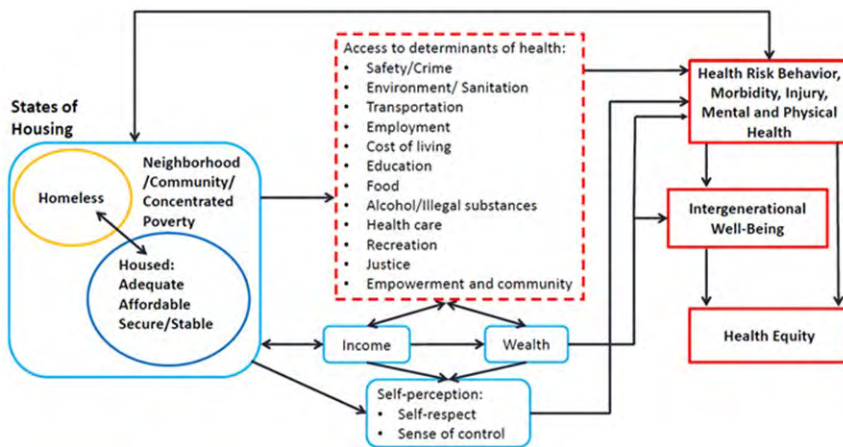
States of Housing

Homeless

Neighborhood /Community/ Concentrated Poverty

Housed: Adequate Affordable Secure/Stable

Access to determinants of health:
- Safety/Crime
- Environment/ Sanitation
- Transportation
- Employment
- Cost of living
- Education
- Food
- Alcohol/Illegal substances
- Health care
- Recreation
- Justice
- Empowerment and community

Income

Wealth

Self-perception:
- Self-respect
- Sense of control

Health Risk Behavior, Morbidity, Injury, Mental and Physical Health

Intergenerational Well-Being

Health Equity